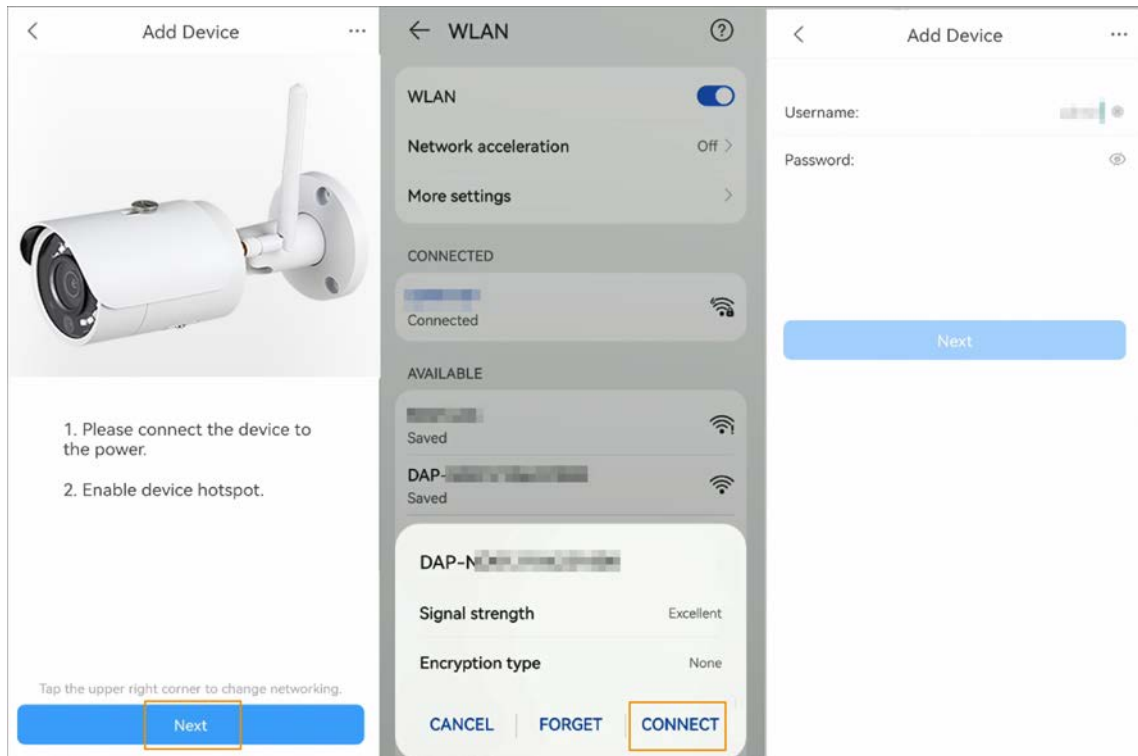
< Add Device ···

1. Please connect the device to the power.

2. Enable device hotspot.

Tap the upper right corner to change networking.

Next

← WLAN ?

WLAN

Network acceleration Off >

More settings >

CONNECTED

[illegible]
Connected

AVAILABLE

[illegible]
Saved

DAP-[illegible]
Saved

DAP-N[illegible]

Signal strength Excellent

Encryption type None

CANCEL FORGET CONNECT

< Add Device ···

Username: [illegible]

Password:

Next